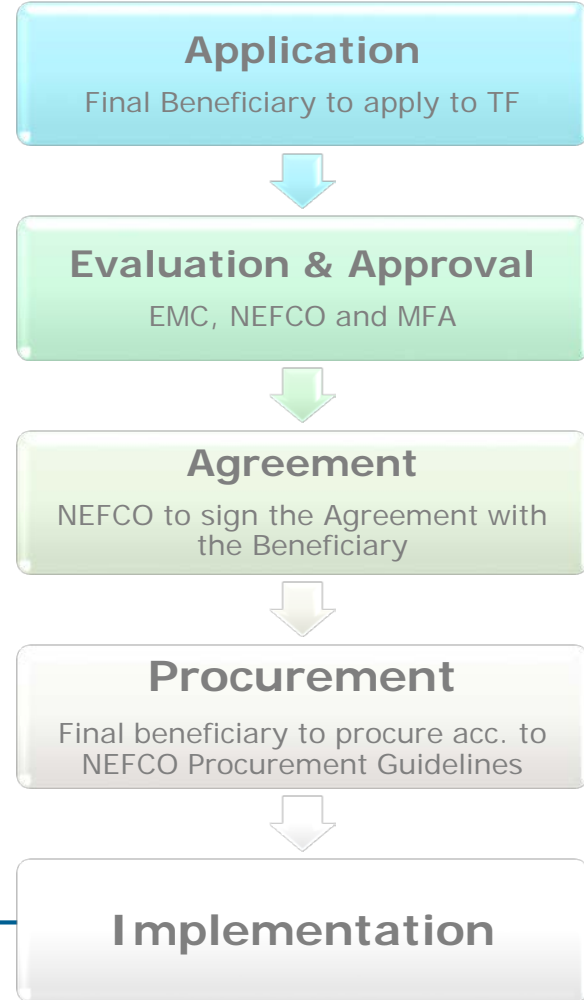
Application

Final Beneficiary to apply to TF

Evaluation & Approval

EMC, NEFCO and MFA

Agreement

NEFCO to sign the Agreement with the Beneficiary

Procurement

Final beneficiary to procure acc. to NEFCO Procurement Guidelines

Implementation